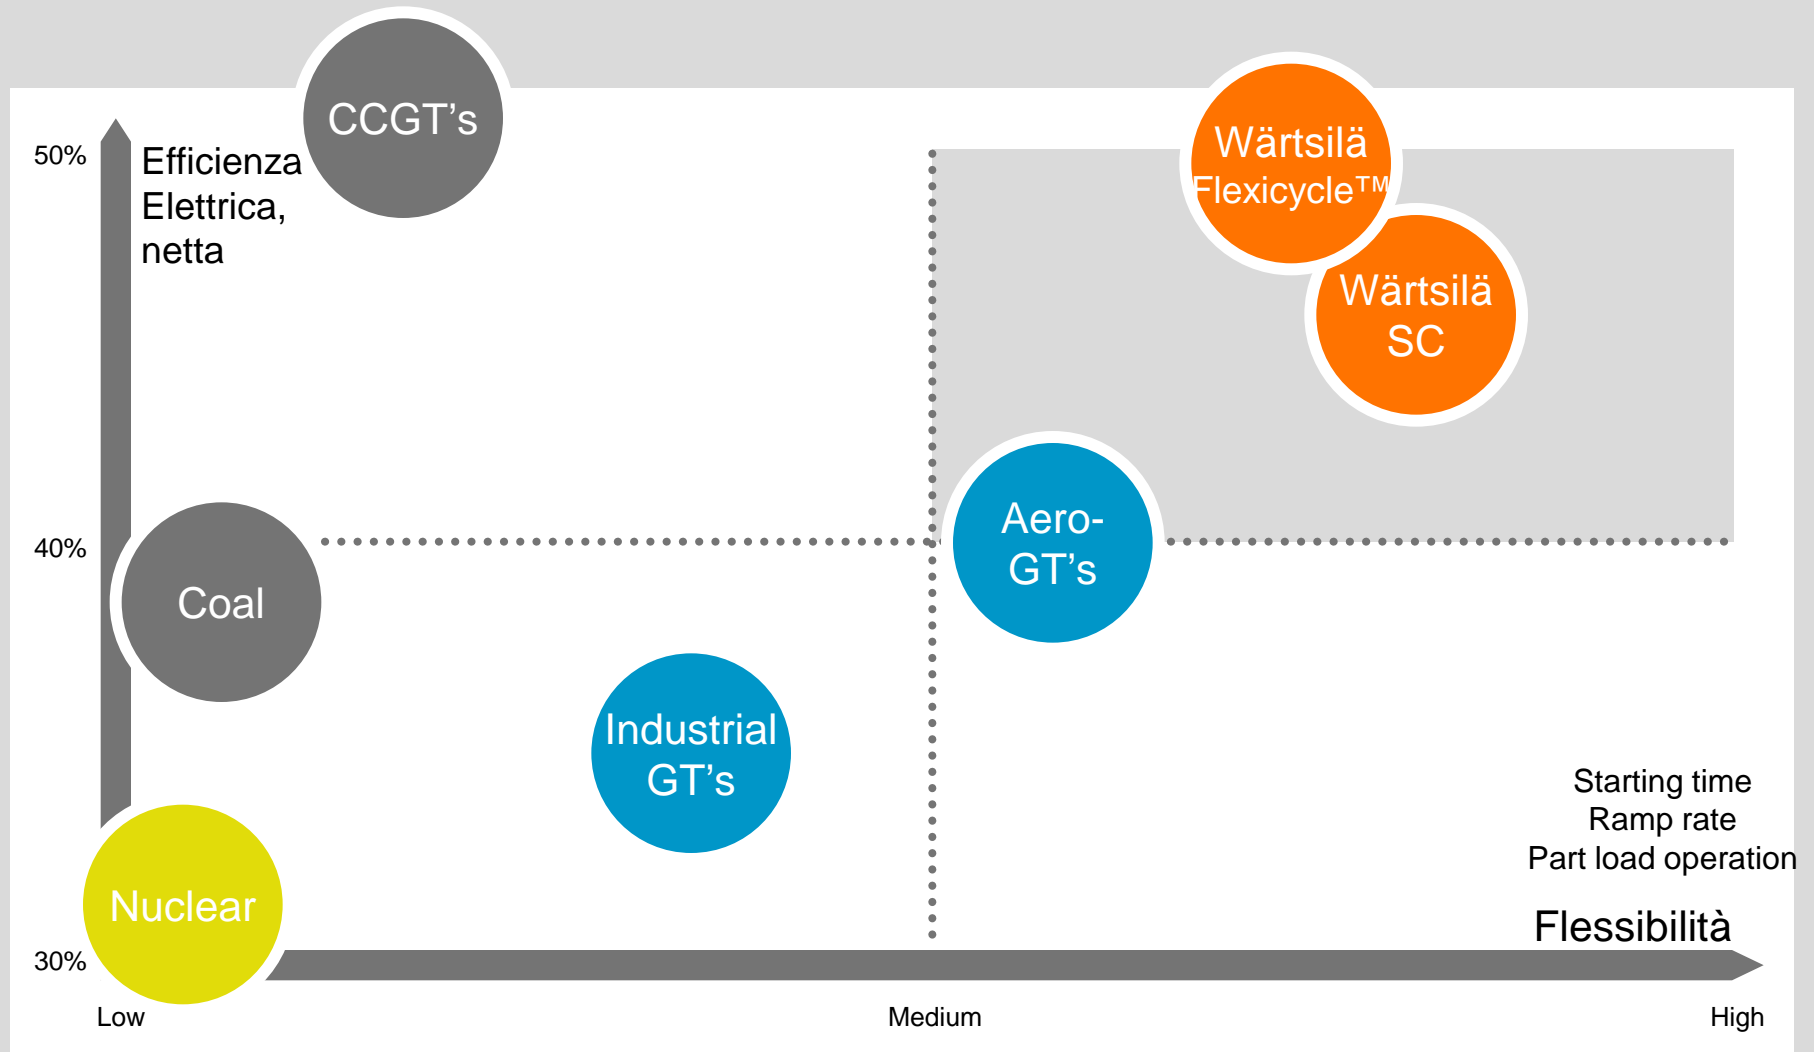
CCGT's

50%

Efficienza Elettrica, netta

Wärtsilä FlexicycleTM

Wärtsilä SC

40%

Coal

Aero-GT's

Industrial GT's

Starting time
Ramp rate
Part load operation

Nuclear

Flessibilità

30%

Low

Medium

High